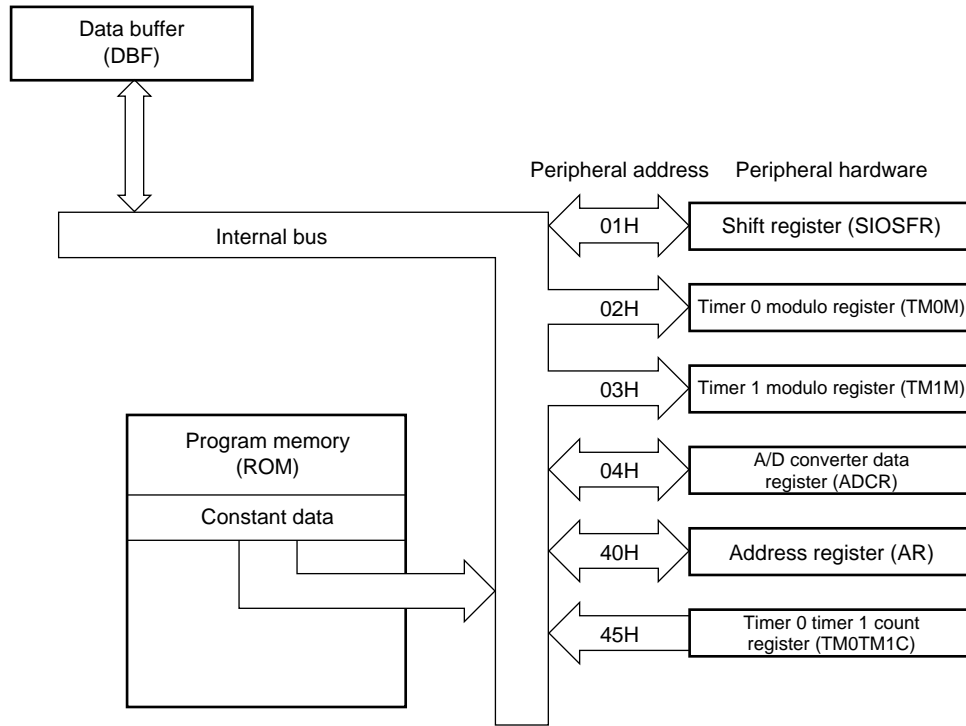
Data buffer
(DBF)

Peripheral address Peripheral hardware

Internal bus

01H

Shift register (SIOSFR)

02H

Timer 0 modulo register (TM0M)

03H

Timer 1 modulo register (TM1M)

Program memory
(ROM)

Constant data

04H

A/D converter data register (ADCR)

40H

Address register (AR)

45H

Timer 0 timer 1 count register (TM0TM1C)